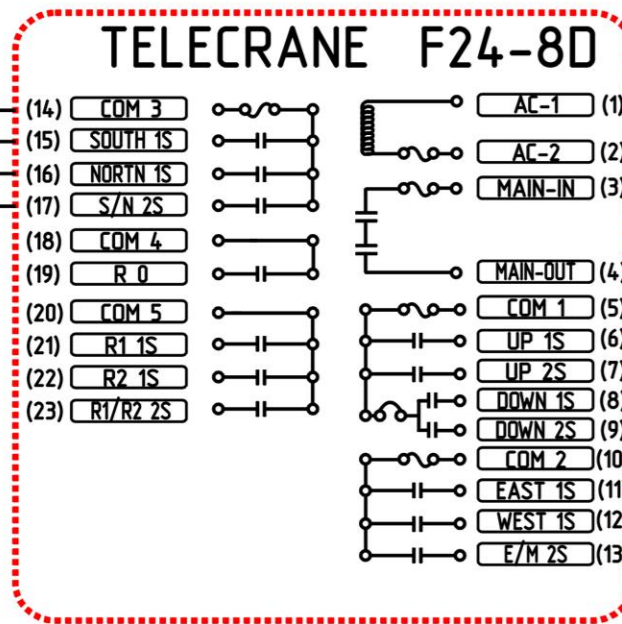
TELECRANE F24-8D

(14) COM 3
(15) SOUTH 1S
(16) NORTN 1S
(17) S/N 2S
(18) COM 4
(19) R 0
(20) COM 5
(21) R1 1S
(22) R2 1S
(23) R1/R2 2S

AC-1 (1)
AC-2 (2)
MAIN-IN (3)
MAIN-OUT (4)
COM 1 (5)
UP 1S (6)
UP 2S (7)
DOWN 1S (8)
DOWN 2S (9)
COM 2 (10)
EAST 1S (11)
WEST 1S (12)
E/M 2S (13)